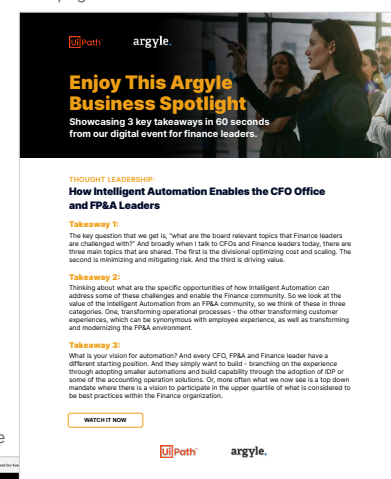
UiPath argyle.

Enjoy This Argyle Business Spotlight

Showcasing 3 key takeaways in 60 seconds from our digital event for finance leaders.

THOUGHT LEADERSHIP:

How Intelligent Automation Enables the CFO Office and FP&A Leaders

Takeaway 1:

The key question that we get is, "what are the board relevant topics that Finance leaders are challenged with?" And broadly when I talk to CFOs and Finance leaders today, there are three main topics that are shared. The first is the divisional optimizing cost and scaling. The second is minimizing and mitigating risk. And the third is driving value.

Takeaway 2:

Thinking about what are the specific opportunities of how Intelligent Automation can address some of these challenges and enable the Finance community. So we look at the value of the Intelligent Automation from an FP&A community, so we think of these in three categories. One, transforming operational processes - the other transforming customer experiences, which can be synonymous with employee experience, as well as transforming and modernizing the FP&A environment.

Takeaway 3:

What is your vision for automation? And every CFO, FP&A and Finance leader have a different starting position. And they simply want to build - branching on the experience through adopting smaller automations and build capability through the adoption of IDP or some of the accounting operation solutions. Or, more often what we now see is a top down mandate where there is a vision to participate in the upper quartile of what is considered to be best practices within the Finance organization.

WATCH IT NOW

UiPath argyle.